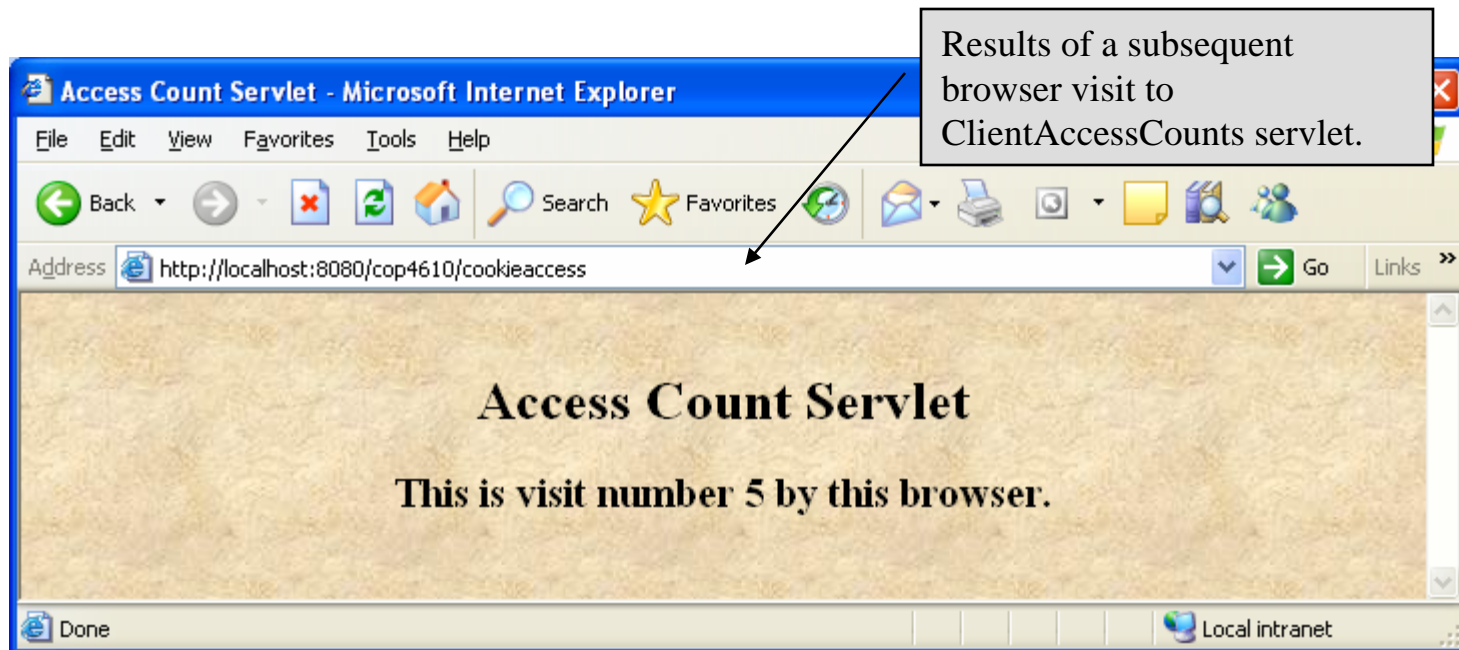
Access Count Servlet - Microsoft Internet Explorer

Results of a subsequent browser visit to ClientAccessCounts servlet.

File Edit View Favorites Tools Help

Back Search Favorites

Address http://localhost:8080/cop4610/cookieaccess Go Links »

Access Count Servlet

This is visit number 5 by this browser.

Done Local intranet